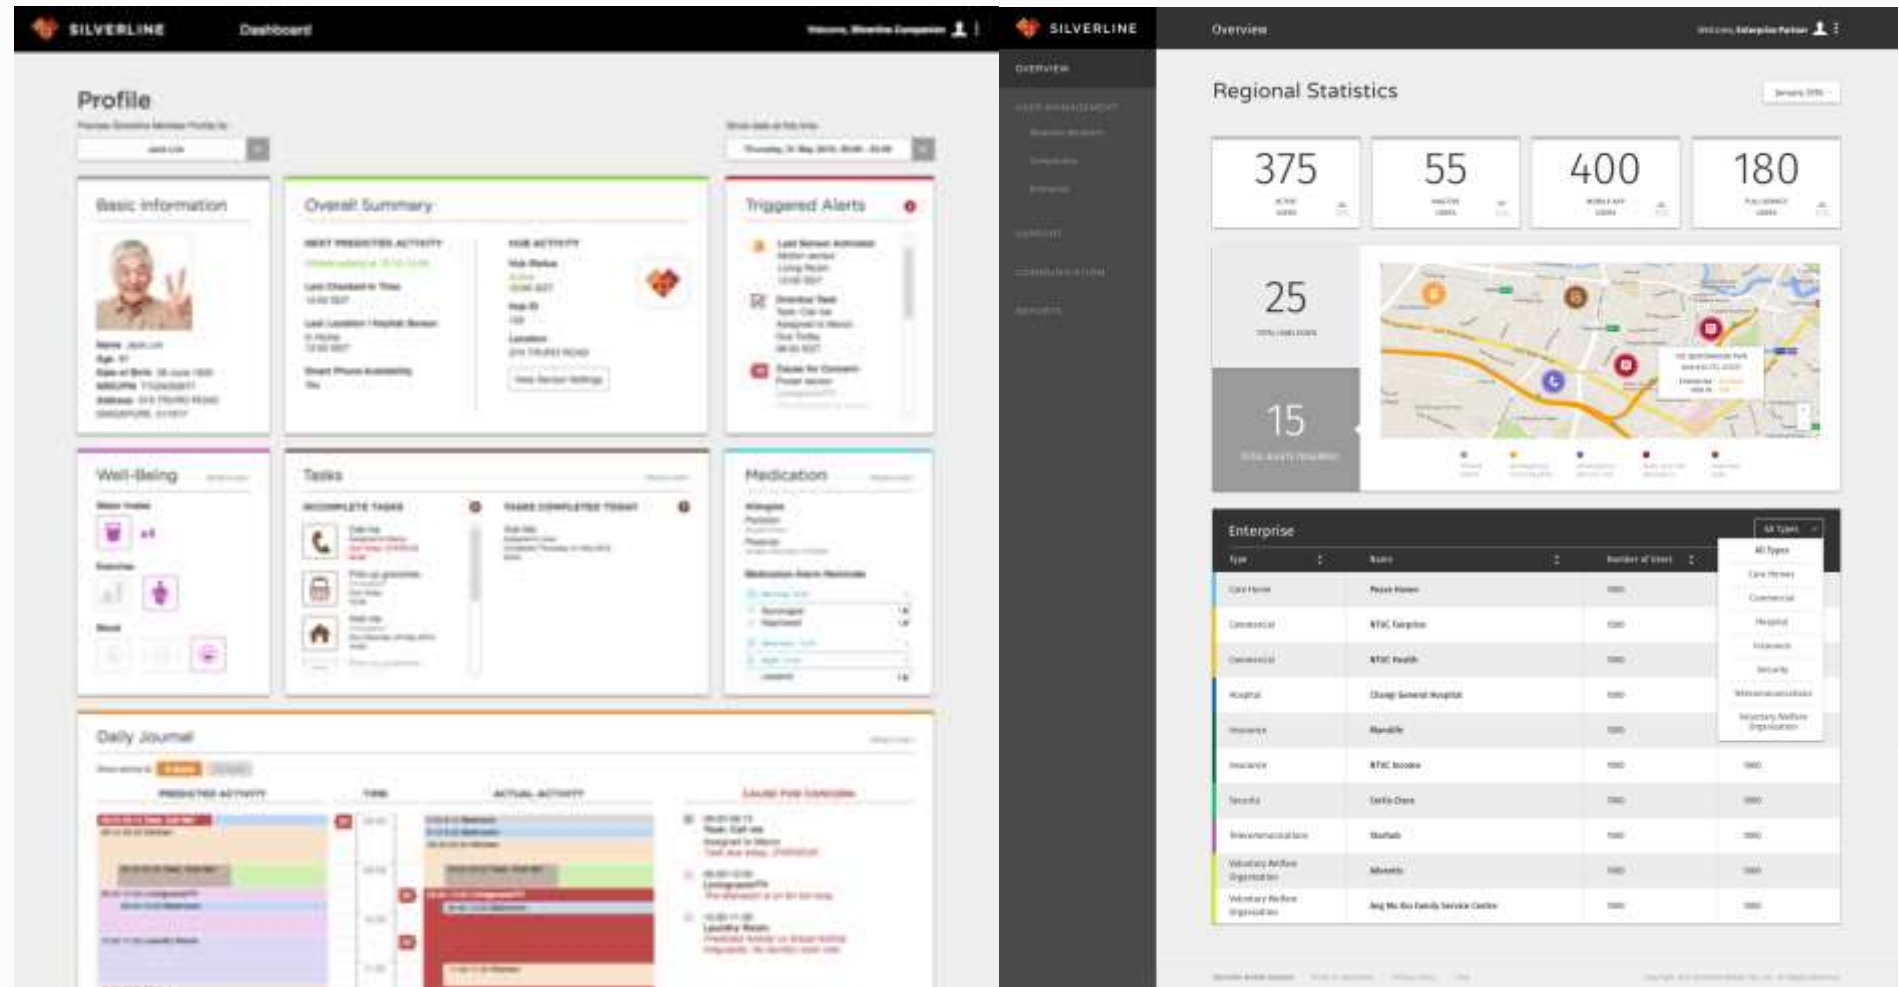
SILVERLINE
Dashboard
Welcome, Silverline Companion

Profile

Basic Information

Name: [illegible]
Age: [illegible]
Date of Birth: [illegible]
NRIC/FIN: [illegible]
Address: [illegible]

Overall Summary

NEXT PREDICTED ACTIVITY
HUB ACTIVITY
Last Checked-in Time
Last Location / Keychain Sensor
Smart Phone Availability
Hub Status
Hub ID
Location
View Sensor Settings

Triggered Alerts

Well-Being

Tasks

INCOMPLETE TASKS
TASKS COMPLETED TODAY

Medication

Daily Journal

PREDICTED ACTIVITY
TIME
ACTUAL ACTIVITY
CAUSE FOR CONCERN

SILVERLINE
Overview
OVERVIEW
USER MANAGEMENT
SUPPORT
COMMUNICATION
REPORTS

Regional Statistics

| 375 | 55 | 400 | 180 |
|---|---|---|---|

25

15

Enterprise

All Types

| Type | Name | Number of Users |
|---|---|---|
| Care Home | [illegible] | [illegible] |
| Commercial | NTUC Enterprise | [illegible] |
| Commercial | NTUC Health | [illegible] |
| Hospital | Changi General Hospital | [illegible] |
| Insurance | Manulife | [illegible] |
| Insurance | NTUC Income | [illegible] |
| Security | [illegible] | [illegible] |
| Telecommunications | StarHub | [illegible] |
| Voluntary Welfare Organisation | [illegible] | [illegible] |
| Voluntary Welfare Organisation | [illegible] Family Service Centre | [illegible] |

All Types
Care Homes
Commercial
Hospital
Insurance
Security
Telecommunications
Voluntary Welfare Organisation